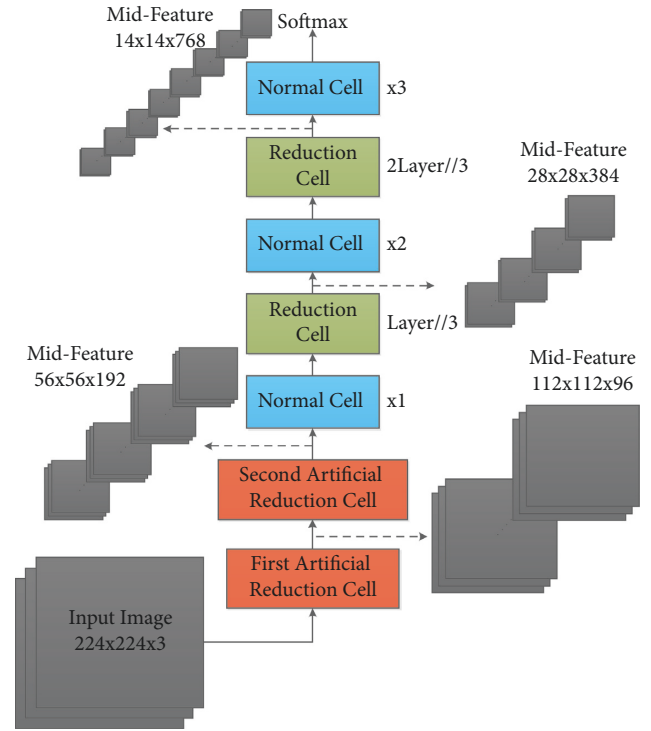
Mid-Feature
14x14x768

Softmax

Normal Cell x3

Reduction Cell 2Layer//3

Mid-Feature
28x28x384

Normal Cell x2

Reduction Cell Layer//3

Mid-Feature
56x56x192

Normal Cell x1

Mid-Feature
112x112x96

Second Artificial Reduction Cell

First Artificial Reduction Cell

Input Image
224x224x3